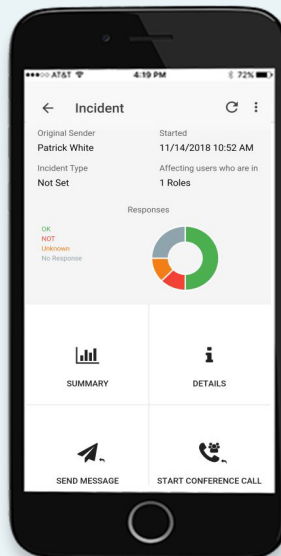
AT&T 4:19 PM 72%

← Incident

Original Sender
Patrick White

Started
11/14/2018 10:52 AM

Incident Type
Not Set

Affecting users who are in
1 Roles

Responses

OK
NOT
Unknown
No Response

SUMMARY

DETAILS

SEND MESSAGE

START CONFERENCE CALL